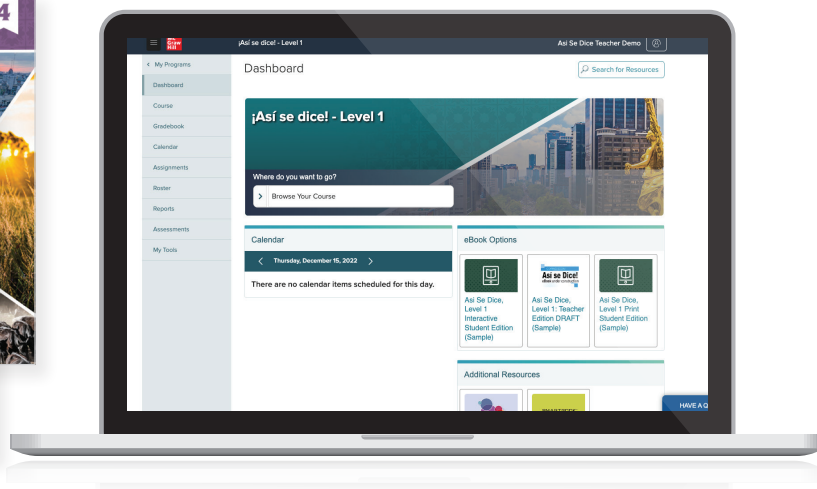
Mc Graw Hill

¡Así se dice! - Level 1

Asi Se Dice Teacher Demo

< My Programs

Dashboard

Course

Gradebook

Calendar

Assignments

Roster

Reports

Assessments

My Tools

Dashboard

Search for Resources

¡Así se dice! - Level 1

Where do you want to go?

> Browse Your Course

Calendar

< Thursday, December 15, 2022 >

There are no calendar items scheduled for this day.

eBook Options

Asi Se Dice, Level 1 Interactive Student Edition (Sample)

Asi se Dice!

Asi Se Dice, Level 1: Teacher Edition DRAFT (Sample)

Asi Se Dice, Level 1 Print Student Edition (Sample)

Additional Resources

PRACTICE

HAVE A Q